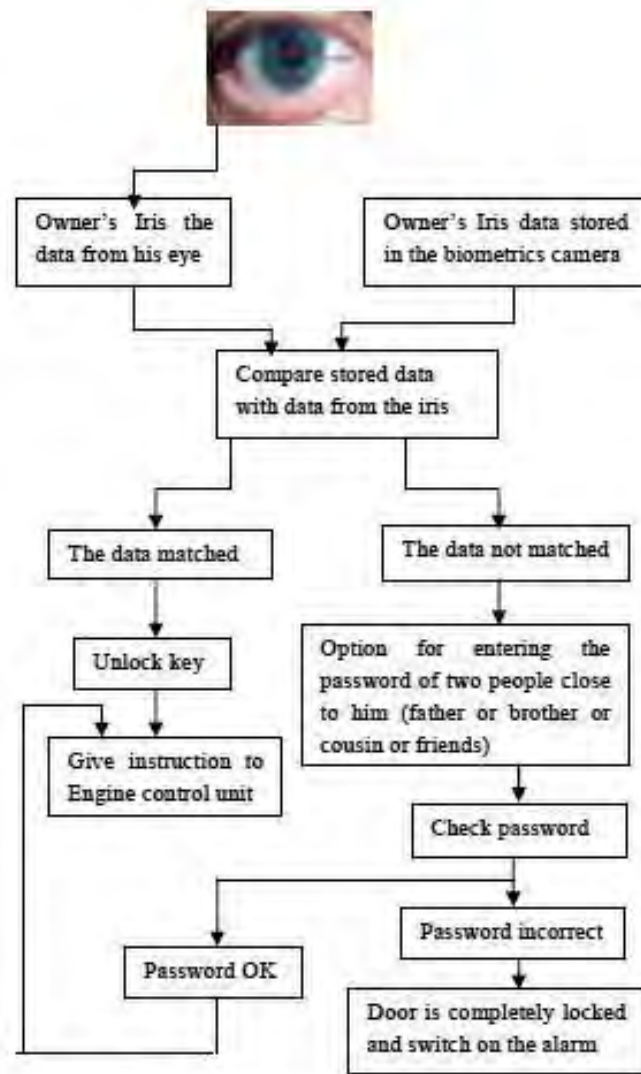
Owner's Iris the data from his eye

Owner's Iris data stored in the biometrics camera

Compare stored data with data from the iris

The data matched

The data not matched

Unlock key

Option for entering the password of two people close to him (father or brother or cousin or friends)

Give instruction to Engine control unit

Check password

Password incorrect

Password OK

Door is completely locked and switch on the alarm